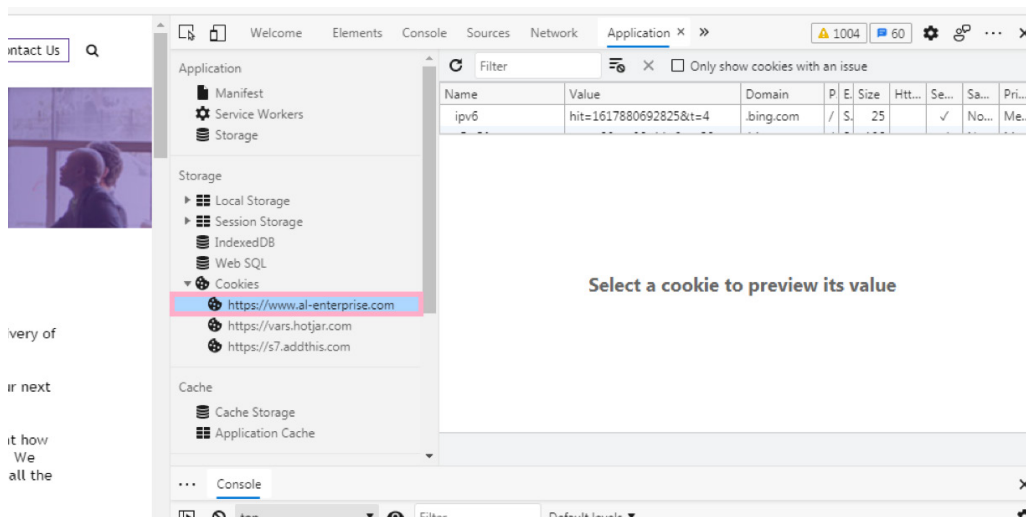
ntact Us

ivery of

ir next

it how
We
all the

Welcome Elements Console Sources Network Application × »
1004 60 ⋯ ×

Application
Manifest
Service Workers
Storage

Storage
Local Storage
Session Storage
IndexedDB
Web SQL
Cookies
https://www.al-enterprise.com
https://vars.hotjar.com
https://s7.addthis.com

Cache
Cache Storage
Application Cache

Filter × Only show cookies with an issue

| Name | Value | Domain | P | E. | Size | Htt... | Se... | Sa... | Pri... |
|---|---|---|---|---|---|---|---|---|---|
| ipv6 | hit=1617880692825&t=4 | .bing.com | / | S. | 25 | | ✓ | No... | Me... |

Select a cookie to preview its value

⋯ Console ×

top Filter Default levels ▼